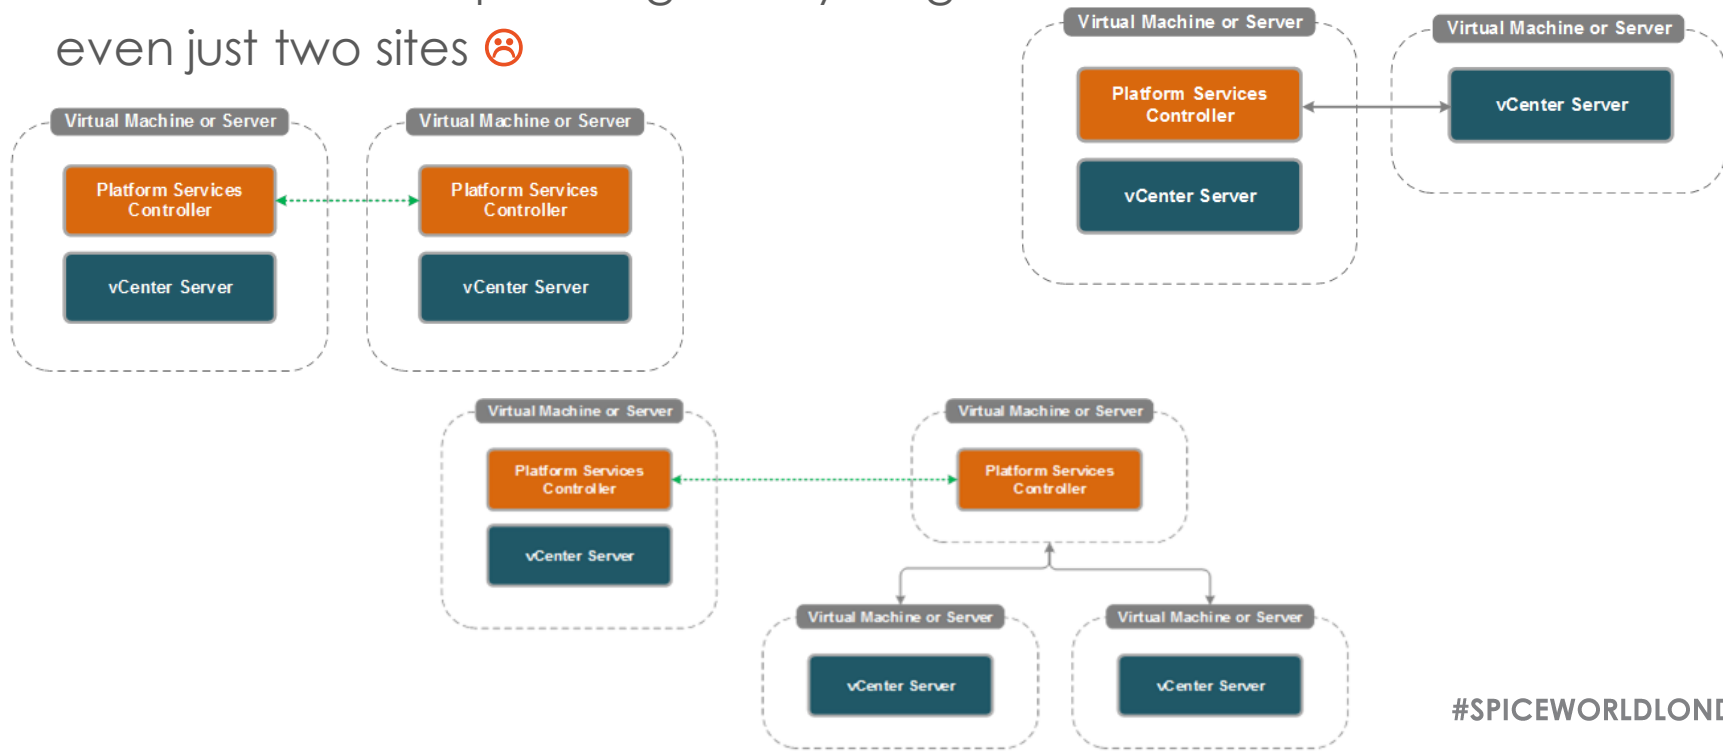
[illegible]
even just two sites ☹

Virtual Machine or Server
Platform Services Controller
vCenter Server

Virtual Machine or Server
Platform Services Controller
vCenter Server

Virtual Machine or Server
Platform Services Controller
vCenter Server

Virtual Machine or Server
vCenter Server

Virtual Machine or Server
Platform Services Controller
vCenter Server

Virtual Machine or Server
Platform Services Controller

Virtual Machine or Server
vCenter Server

Virtual Machine or Server
vCenter Server

#SPICEWORLDLON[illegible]